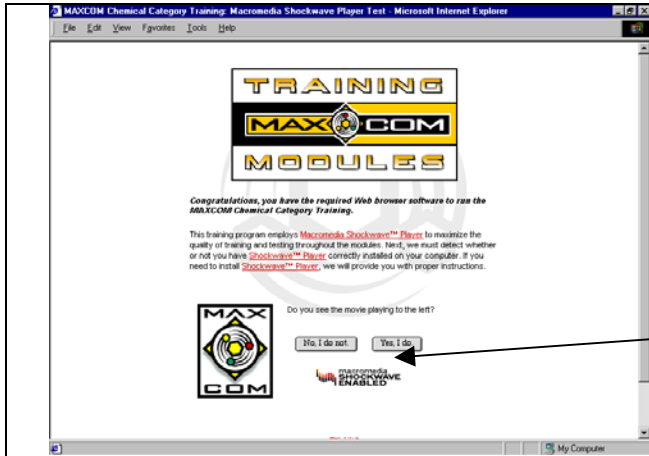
MAXCOM Chemical Category Training: Macromedia Shockwave Player Test - Microsoft Internet Explorer

File Edit View Favorites Tools Help

TRAINING
MAX COM
MODULES

Congratulations, you have the required Web browser software to run the MAXCOM Chemical Category Training.

This training program employs Macromedia Shockwave™ Player to maximize the quality of training and testing throughout the modules. Next, we must detect whether or not you have Shockwave™ Player correctly installed on your computer. If you need to install Shockwave™ Player, we will provide you with proper instructions.

MAX
COM

Do you see the movie playing to the left?

No, I do not. Yes, I do.

macromedia SHOCKWAVE ENABLED

My Computer